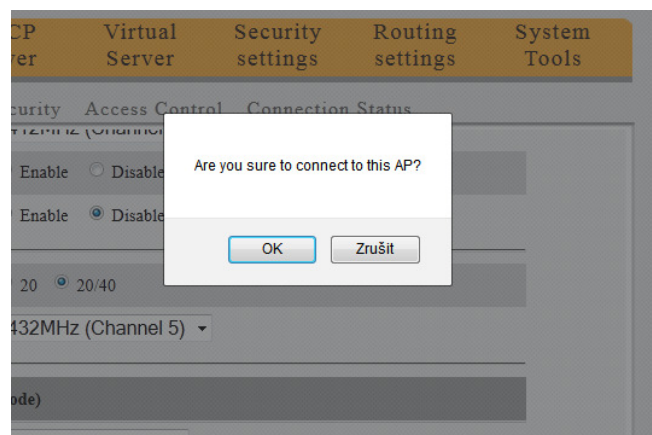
CP ver | Virtual Server | Security settings | Routing settings | System Tools

curity Access Control Connection Status

412MHz (Channel

Enable Disable

Enable Disable

20 20/40

432MHz (Channel 5)

ode)

Are you sure to connect to this AP?

OK Zrušit